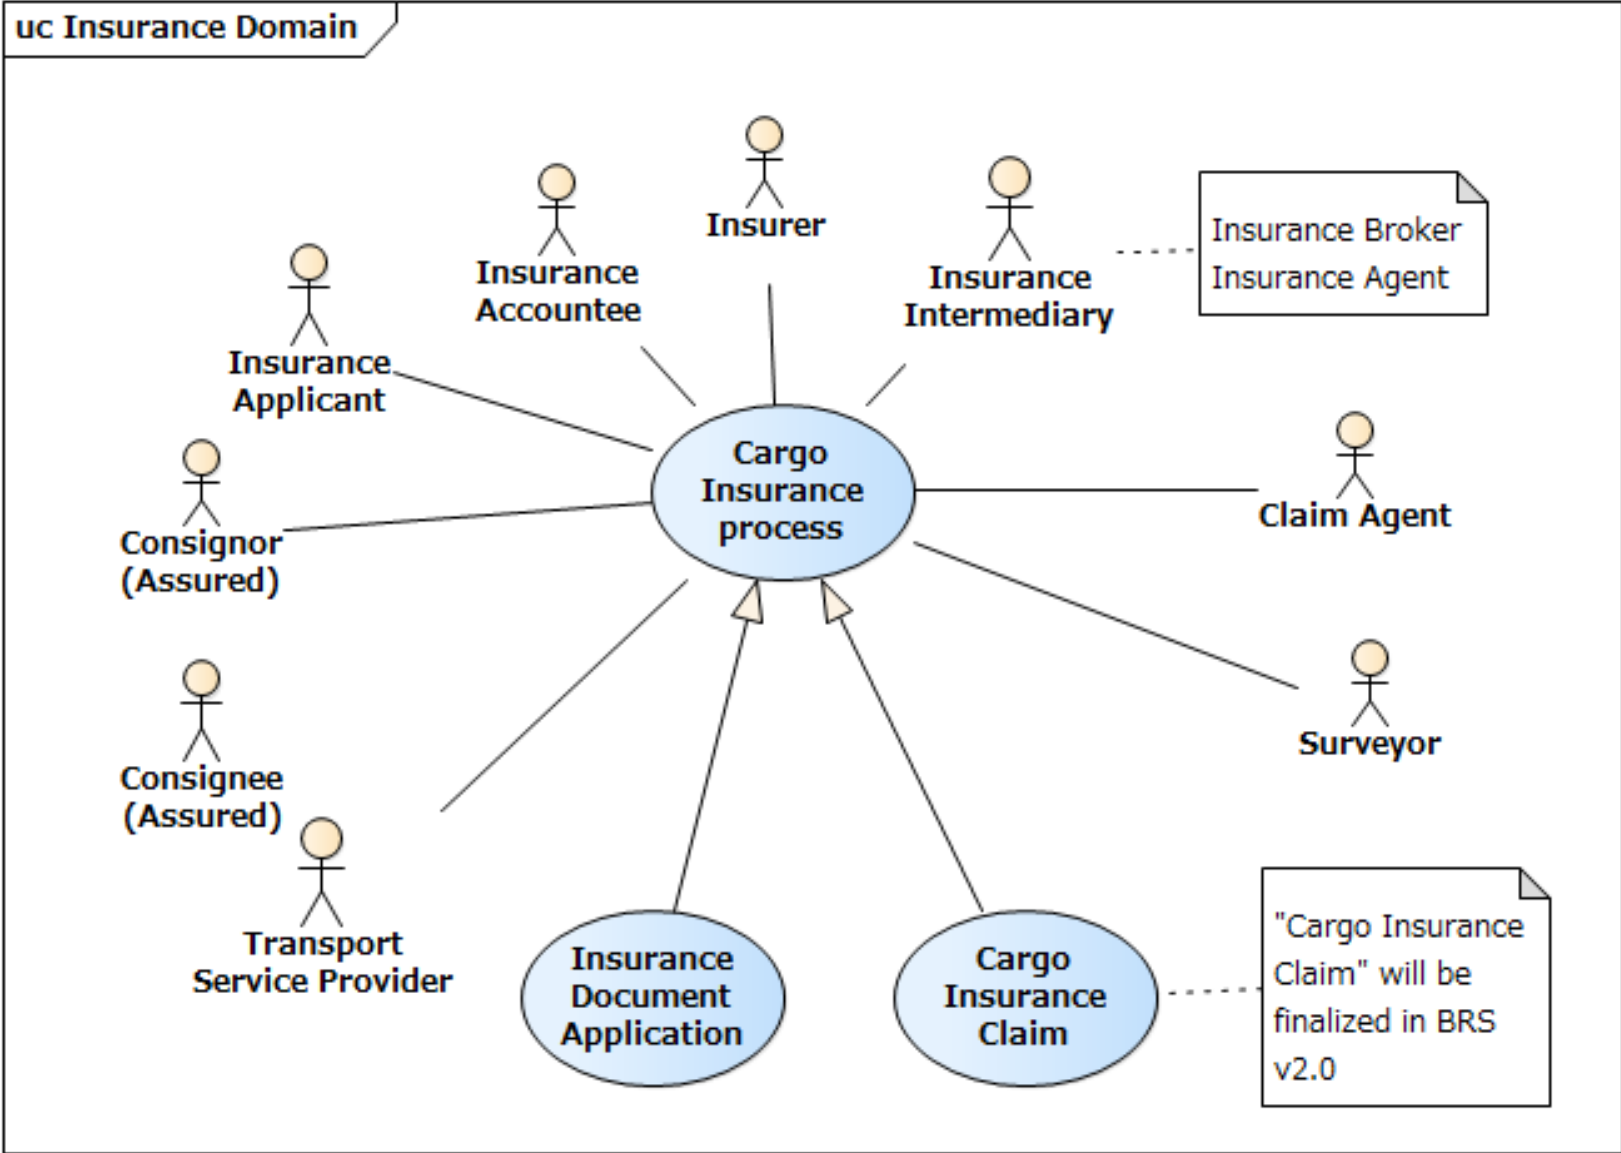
uc Insurance Domain

Insurance Accountee

Insurer

Insurance Intermediary

Insurance Broker
Insurance Agent

Insurance Applicant

Cargo Insurance process

Claim Agent

Consignor (Assured)

Consignee (Assured)

Surveyor

Transport Service Provider

Insurance Document Application

Cargo Insurance Claim

"Cargo Insurance Claim" will be finalized in BRS v2.0